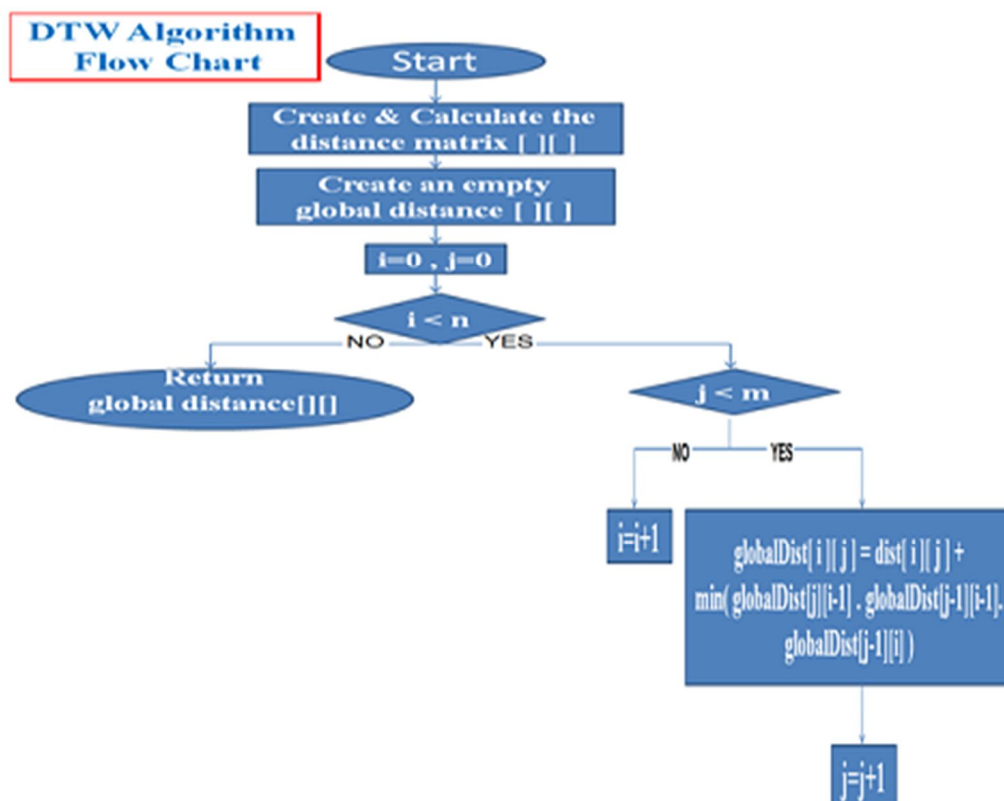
DTW Algorithm Flow Chart

Start

Create & Calculate the distance matrix [ ][ ]

Create an empty global distance [ ][ ]

i=0 , j=0

i < n

NO

YES

Return global distance[][]

j < m

NO

YES

i=i+1

globalDist[ i ][ j ] = dist[ i ][ j ] + min( globalDist[j][i-1] , globalDist[j-1][i-1], globalDist[j-1][i] )

j=j+1